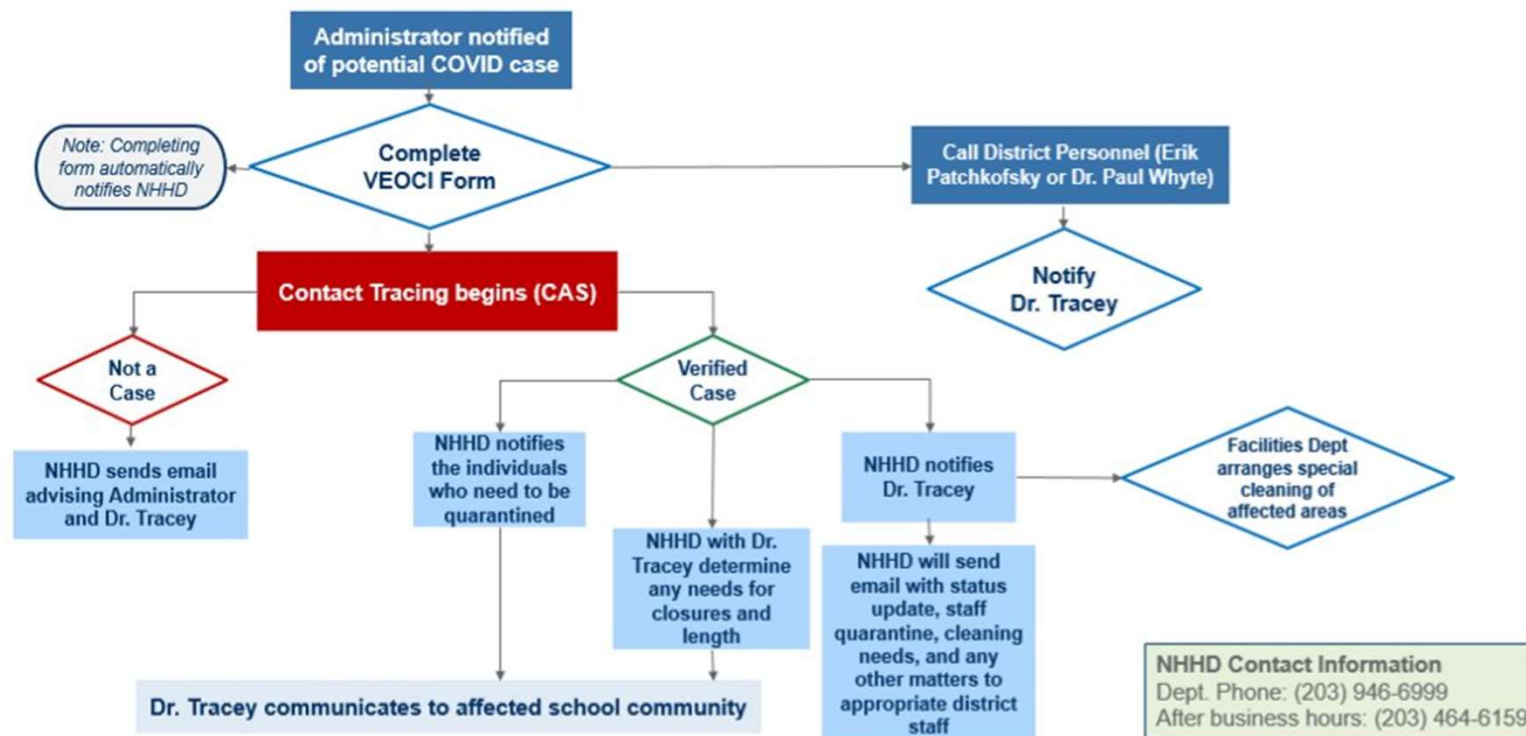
Administrator notified of potential COVID case

Note: Completing form automatically notifies NHHD

Complete VEOCI Form

Call District Personnel (Erik Patchkofsky or Dr. Paul Whyte)

Notify Dr. Tracey

Contact Tracing begins (CAS)

Not a Case

NHHD sends email advising Administrator and Dr. Tracey

Verified Case

NHHD notifies the individuals who need to be quarantined

NHHD with Dr. Tracey determine any needs for closures and length

NHHD notifies Dr. Tracey

Facilities Dept arranges special cleaning of affected areas

NHHD will send email with status update, staff quarantine, cleaning needs, and any other matters to appropriate district staff

Dr. Tracey communicates to affected school community

NHHD Contact Information
Dept. Phone: (203) 946-6999
After business hours: (203) 464-6159